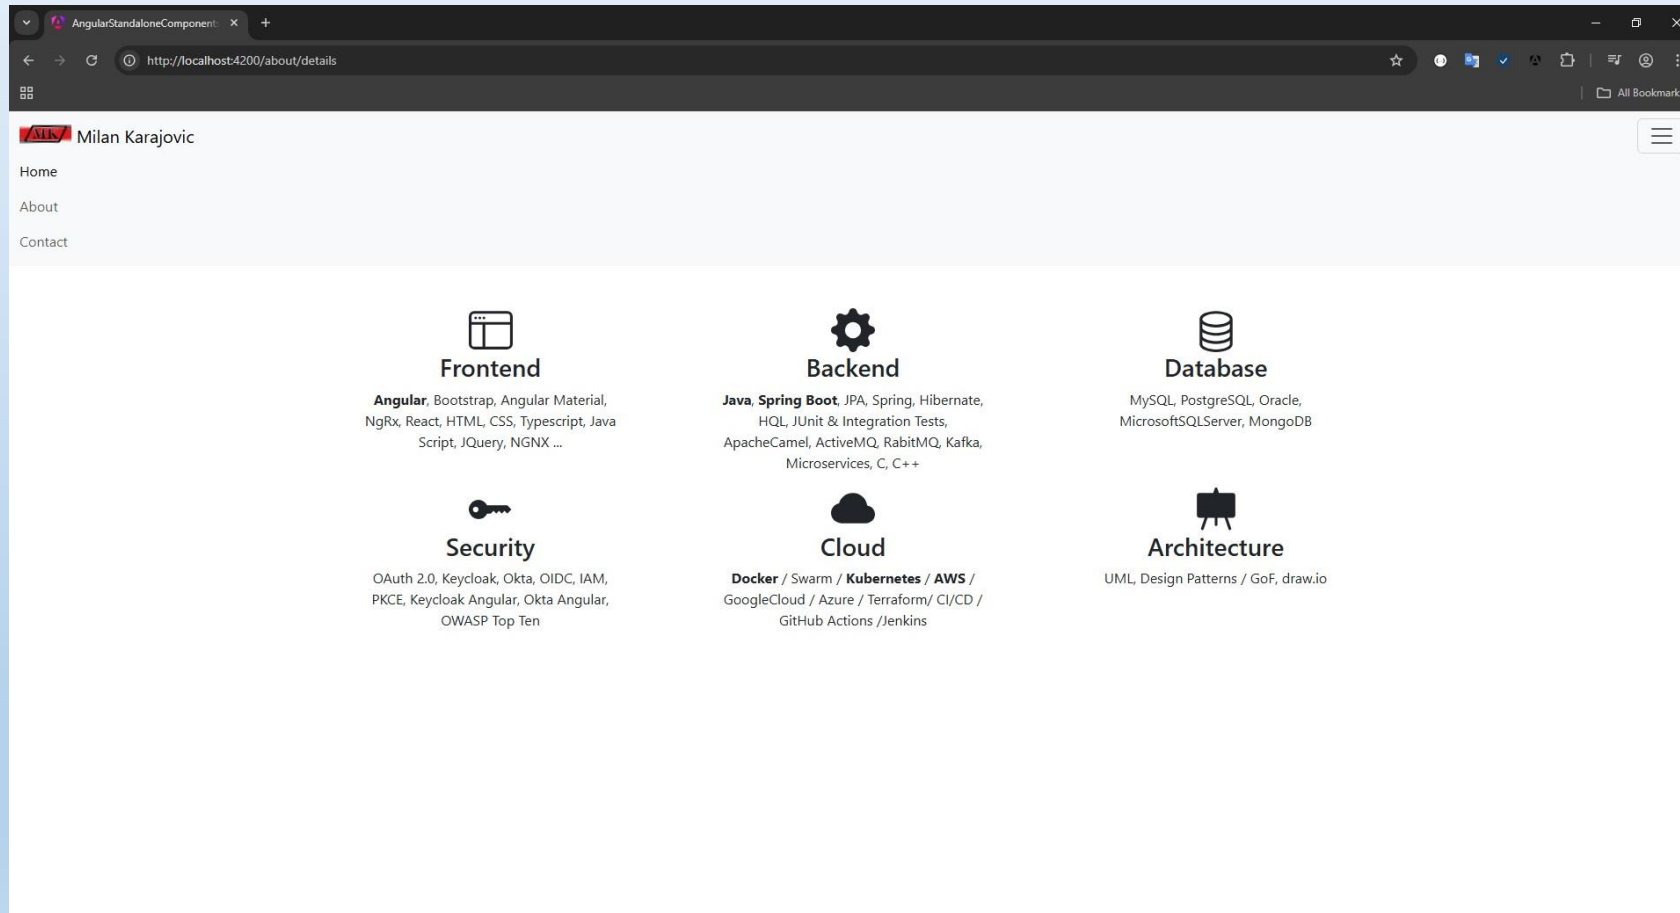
AngularStandaloneComponent

http://localhost:4200/about/details

All Bookmark

Milan Karajovic

Home

About

Contact

Frontend

**Angular**, Bootstrap, Angular Material, NgRx, React, HTML, CSS, Typescript, Java Script, JQuery, NGNX ...

Backend

**Java**, **Spring Boot**, JPA, Spring, Hibernate, HQL, JUnit & Integration Tests, ApacheCamel, ActiveMQ, RabitMQ, Kafka, Microservices, C, C++

Database

MySQL, PostgreSQL, Oracle, MicrosoftSQLServer, MongoDB

Security

OAuth 2.0, Keycloak, Okta, OIDC, IAM, PKCE, Keycloak Angular, Okta Angular, OWASP Top Ten

Cloud

**Docker** / Swarm / **Kubernetes** / **AWS** / GoogleCloud / Azure / Terraform/ CI/CD / GitHub Actions /Jenkins

Architecture

UML, Design Patterns / GoF, draw.io